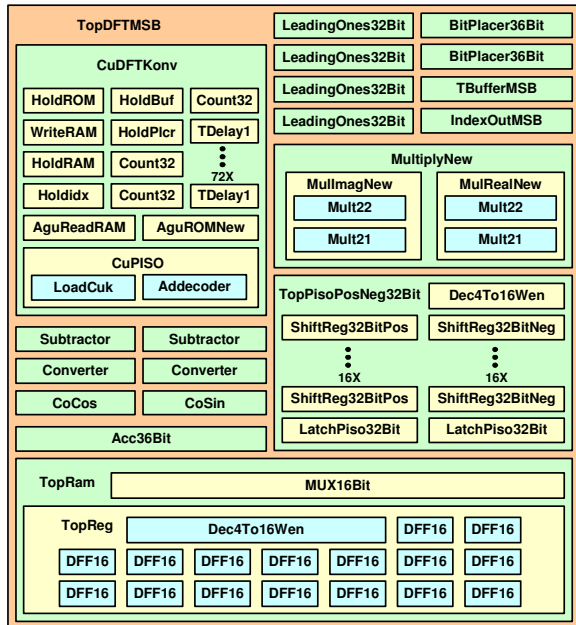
TopDFTMSB

LeadingOnes32Bit
LeadingOnes32Bit
LeadingOnes32Bit
LeadingOnes32Bit

BitPlacer36Bit
BitPlacer36Bit
TBufferMSB
IndexOutMSB

CuDFTKonv

HoldROM
HoldBuf
Count32
WriteRAM
HoldPlcr
TDelay1
HoldRAM
Count32
72X
Holdidx
Count32
TDelay1
AguReadRAM
AguROMNew

CuPISO
LoadCuk
Addecoder

MultiplyNew
MulImagNew
Mult22
Mult21
MulRealNew
Mult22
Mult21

Subtractor
Subtractor
Converter
Converter
CoCos
CoSin
Acc36Bit

TopPisoPosNeg32Bit
Dec4To16Wen
ShiftReg32BitPos
ShiftReg32BitNeg
16X
16X
ShiftReg32BitPos
ShiftReg32BitNeg
LatchPiso32Bit
LatchPiso32Bit

TopRam
MUX16Bit

TopReg
Dec4To16Wen
DFF16
DFF16
DFF16
DFF16
DFF16
DFF16
DFF16
DFF16
DFF16
DFF16
DFF16
DFF16
DFF16
DFF16
DFF16
DFF16